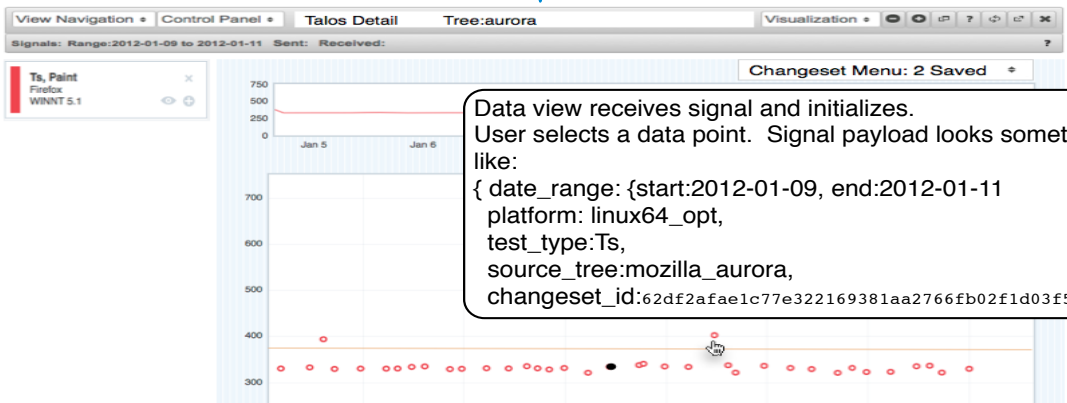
View Navigation ⬩ Control Panel ⬩ Talos Detail Tree:aurora Visualization ⬩ ? ✖

Signals: Range:2012-01-09 to 2012-01-11 Sent: Received: ?

Ts, Paint
Firefox
WINNT 5.1

Changeset Menu: 2 Saved

750
500
250
0
Jan 5
Jan 6

700
600
500
400
300

Data view receives signal and initializes.
User selects a data point. Signal payload looks somet
like:
{ date_range: {start:2012-01-09, end:2012-01-11
platform: linux64_opt,
test_type:Ts,
source_tree:mozilla_aurora,
changeset_id:62df2afae1c77e322169381aa2766fb02f1d03f5